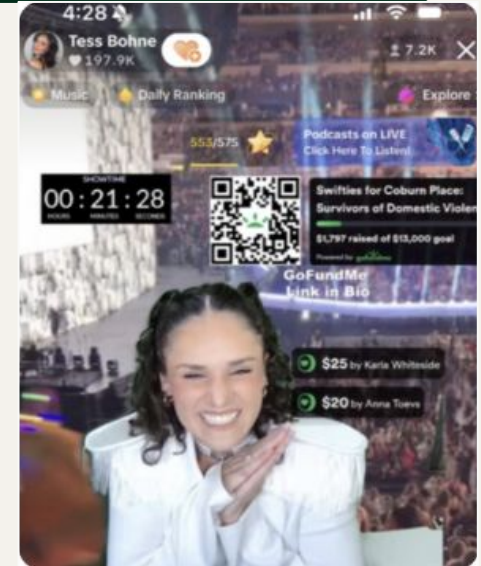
4:28

Tess Bohne
197.9K

7.2K

Music
Daily Ranking
Explore

553/575

Podcasts on LIVE
Click Here To Listen!

SHOWTIME
00 : 21 : 28
HOURS MINUTES SECONDS

Swifties for Coburn Place: Survivors of Domestic Violen

$1,797 raised of $13,000 goal

Powered by gofundme

GoFundMe Link in Bio

$25 by Karla Whiteside

$20 by Anna Toevs